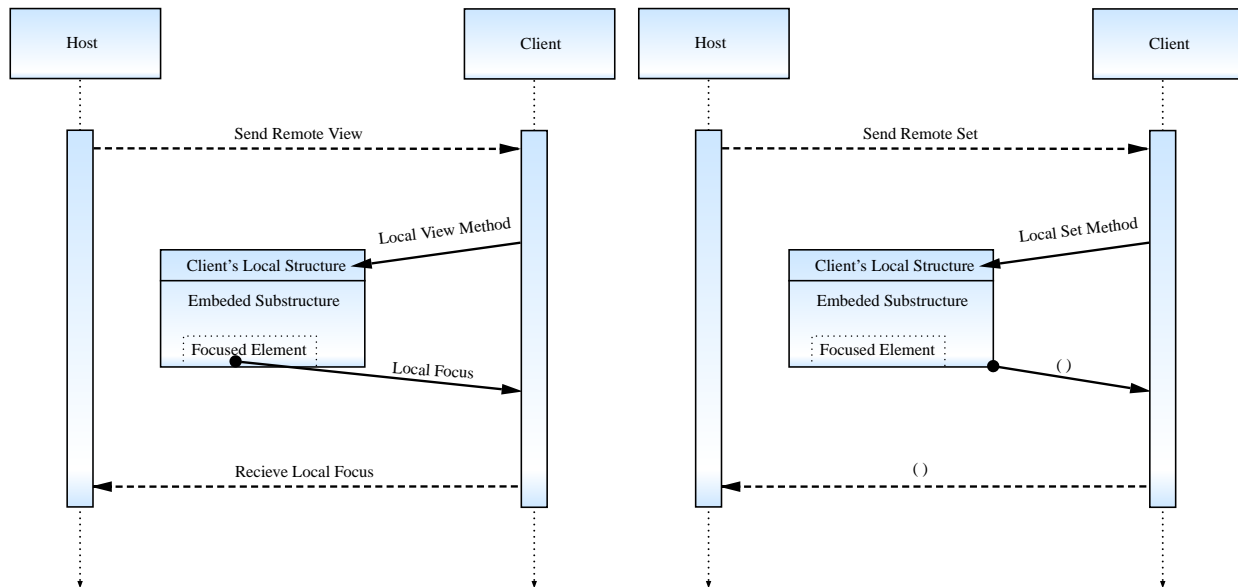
Host

Client

Send Remote View

Local View Method

Client's Local Structure

Embeded Substructure

Focused Element

Local Focus

Recieve Local Focus

Host

Client

Send Remote Set

Local Set Method

Client's Local Structure

Embeded Substructure

Focused Element

()

()